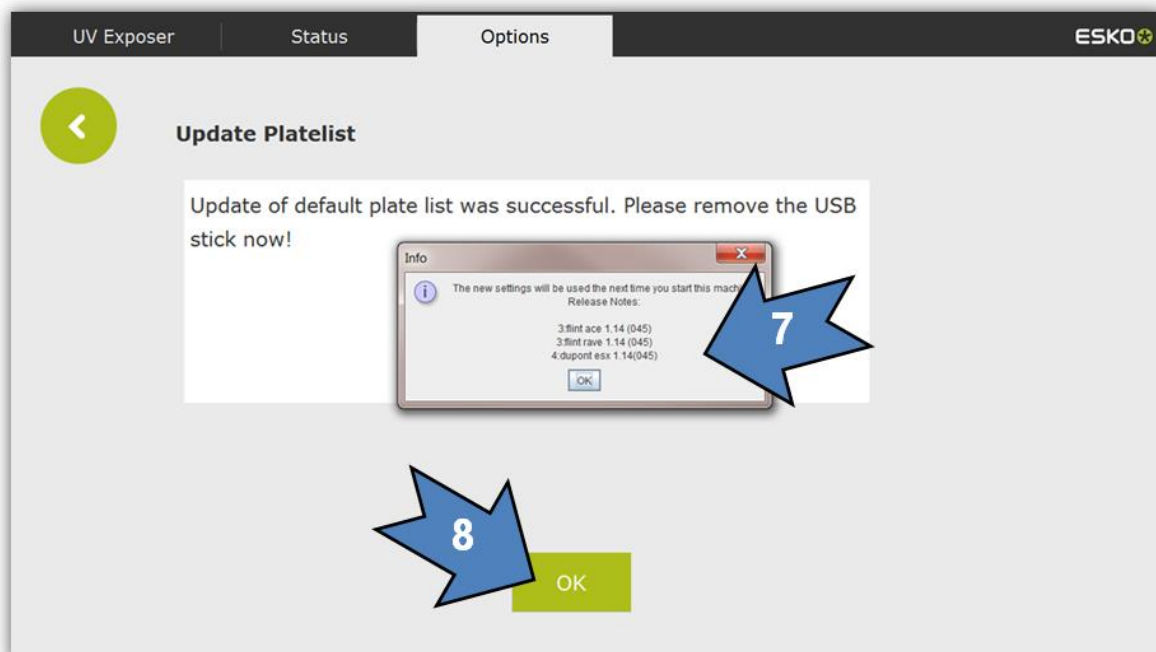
UV Exposer Status Options ESKO

Update Platelist

Update of default plate list was successful. Please remove the USB stick now!

Info

The new settings will be used the next time you start this mach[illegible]
Release Notes:

3:flint ace 1.14 (045)
3:flint rave 1.14 (045)
4:dupont esx 1.14(045)

OK

7

8

OK